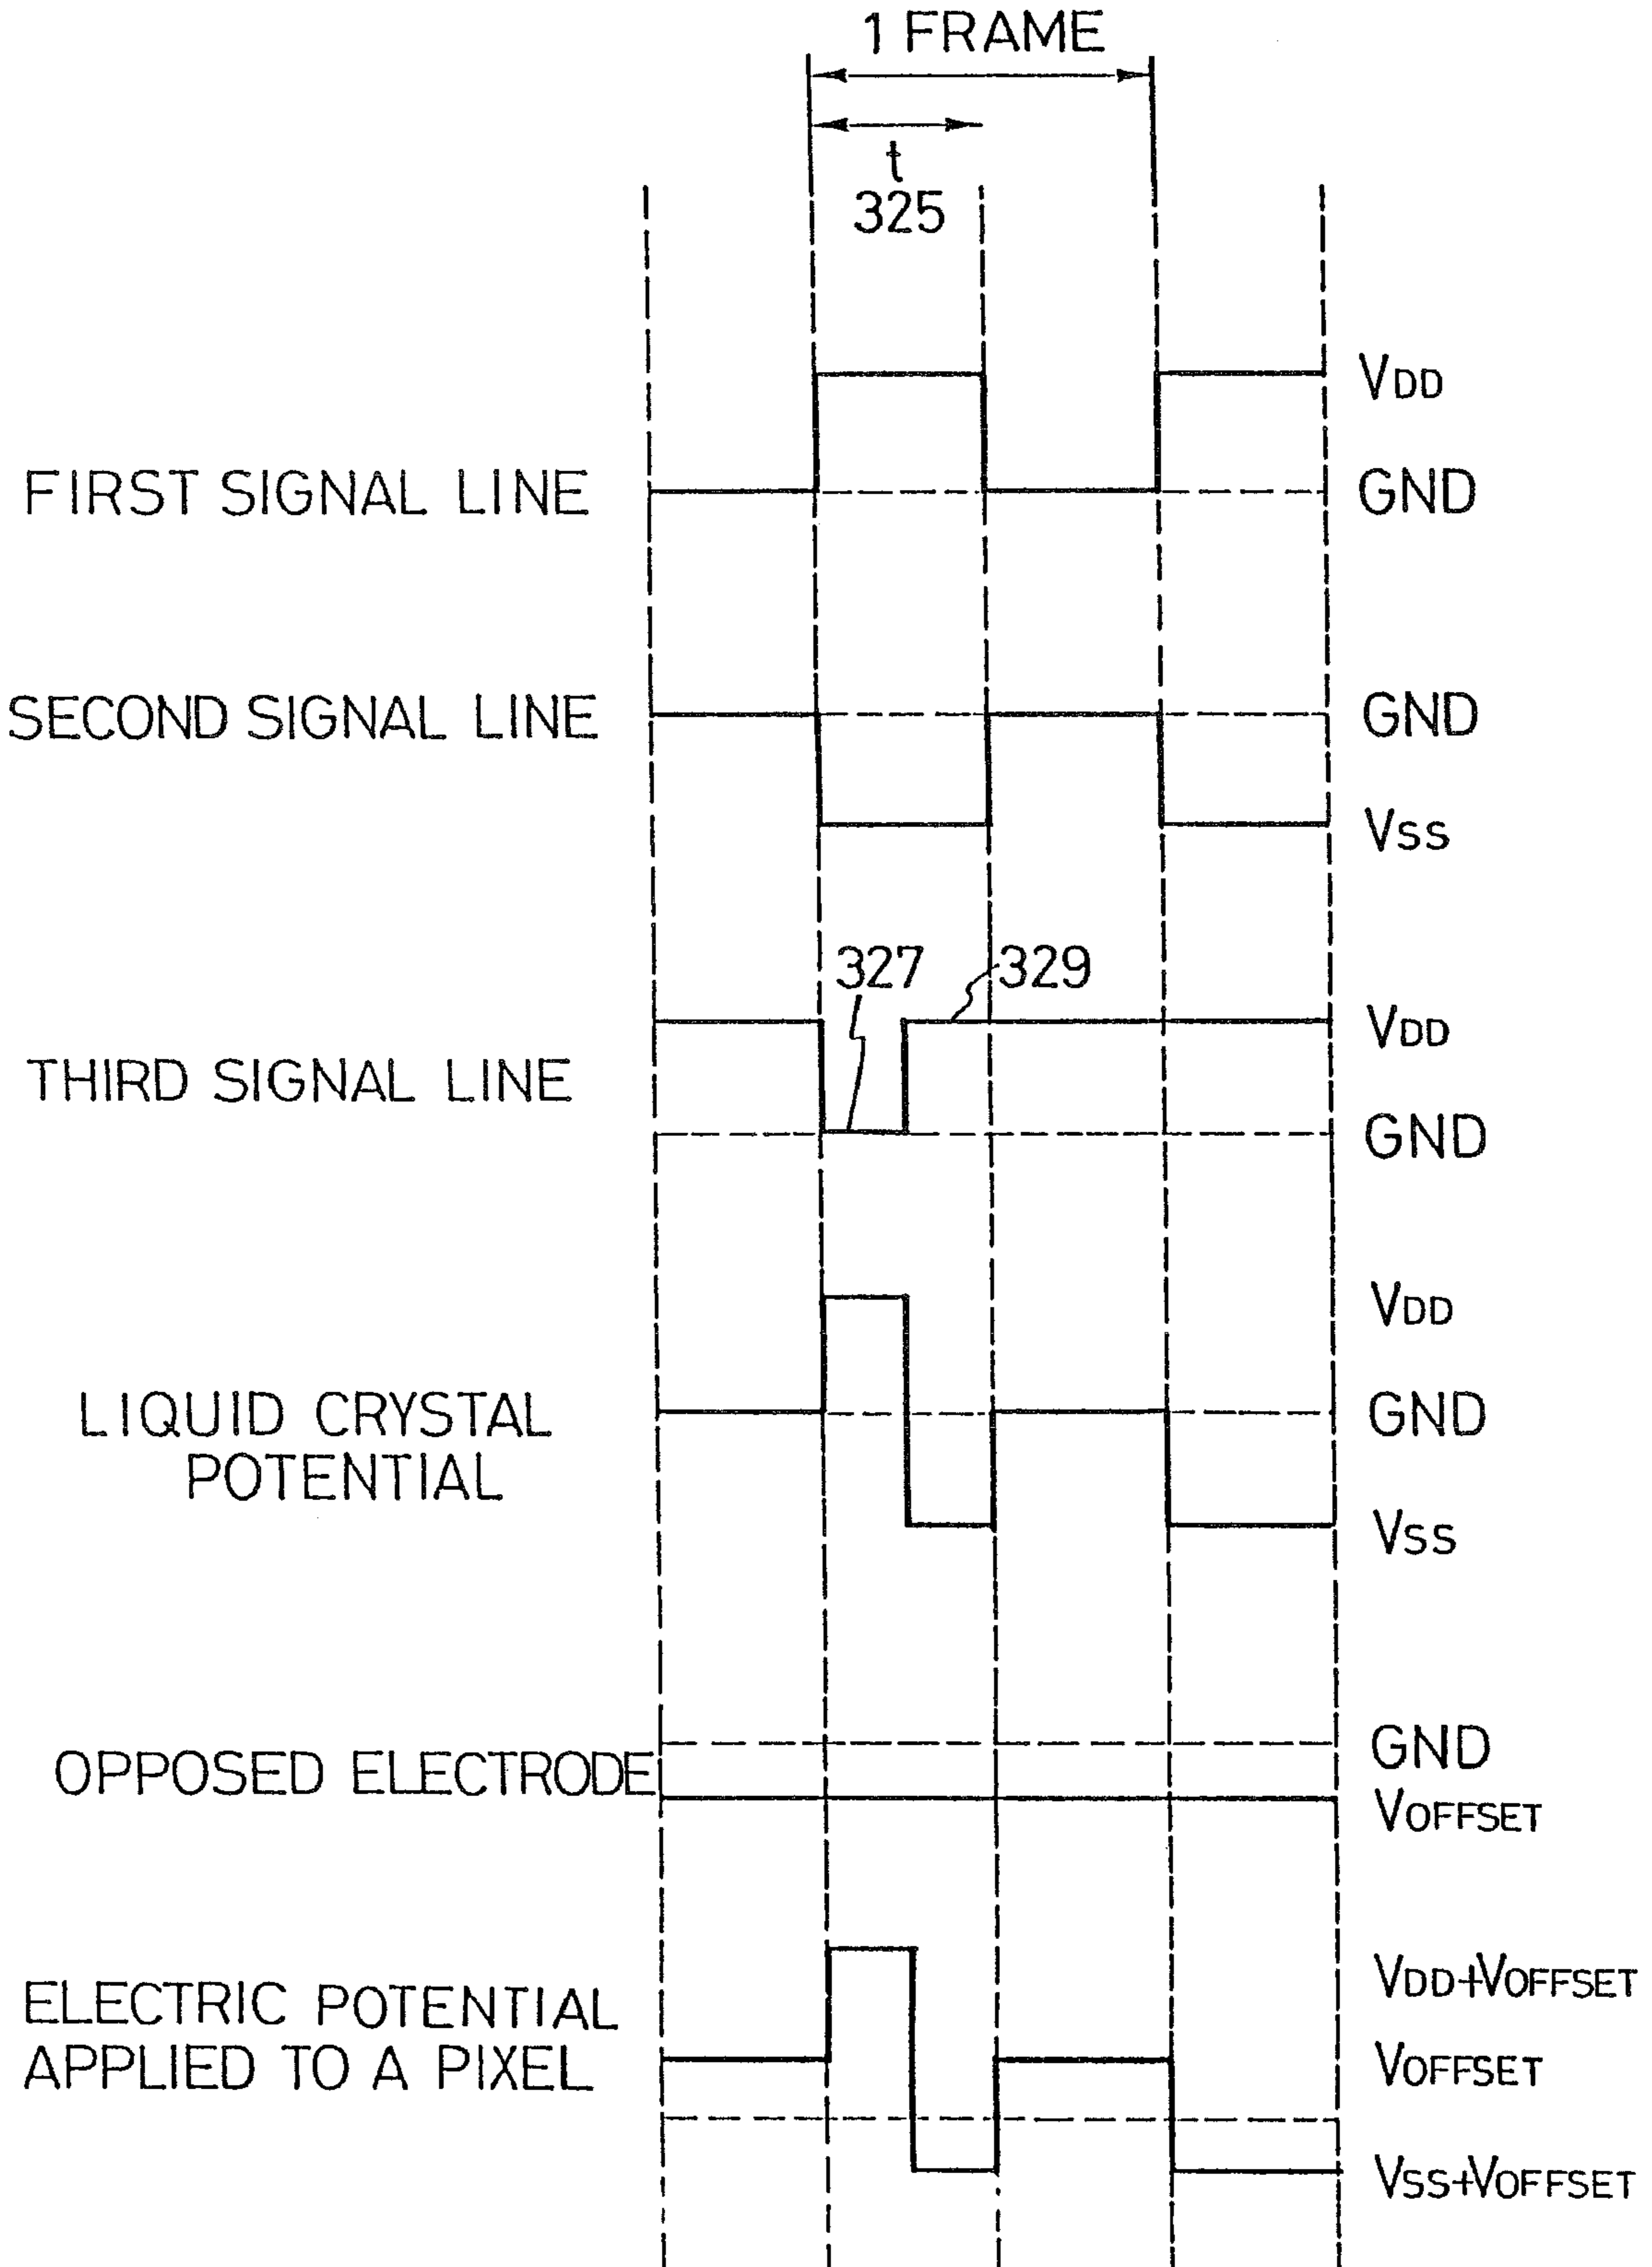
1 FRAME

t
325

FIRST SIGNAL LINE
$V_{DD}$
GND

SECOND SIGNAL LINE
GND
$V_{SS}$

327
329

THIRD SIGNAL LINE
$V_{DD}$
GND

LIQUID CRYSTAL POTENTIAL
$V_{DD}$
GND
$V_{SS}$

OPPOSED ELECTRODE
GND
$V_{OFFSET}$

ELECTRIC POTENTIAL APPLIED TO A PIXEL
$V_{DD}+V_{OFFSET}$
$V_{OFFSET}$
$V_{SS}+V_{OFFSET}$